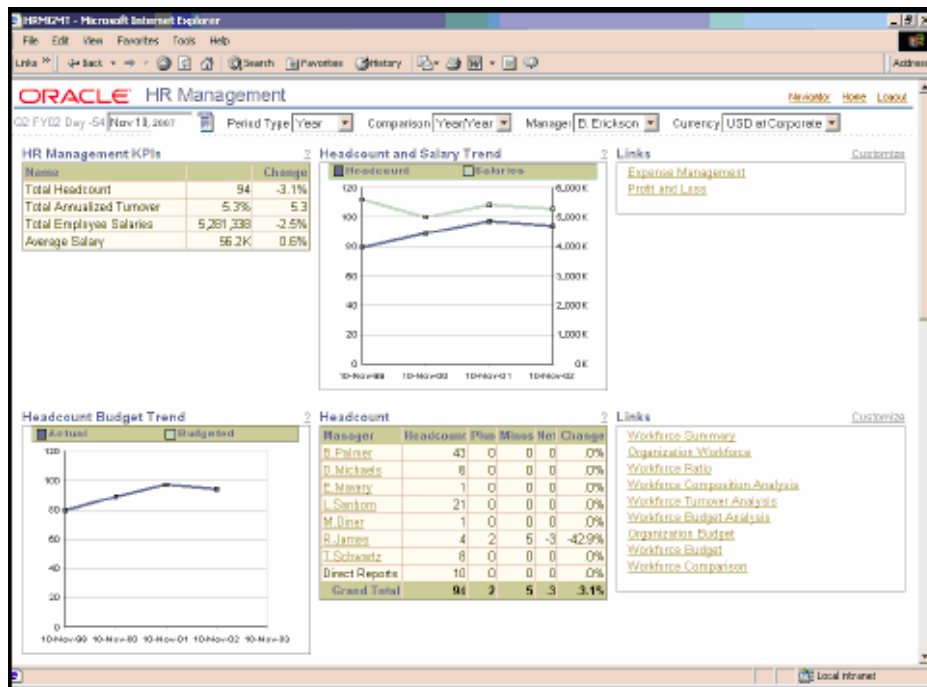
HRMGMT - Microsoft Internet Explorer

File Edit View Favorites Tools Help

Links » Back Search Favorites History

Address

ORACLE HR Management

Navigator Home Logout

Q2 FY02 Day -54 Nov 18, 2007 Period Type Year Comparison Year/Year Manager D. Erickson Currency USD at Corporate

HR Management KPIs ?

| Name | | Change |
|---|---|---|
| Total Headcount | 94 | -3.1% |
| Total Annualized Turnover | 5.3% | 5.3 |
| Total Employee Salaries | 5,281,338 | -2.5% |
| Average Salary | 56.2K | 0.6% |

Headcount and Salary Trend ?

Headcount Salaries

120 100 80 60 40 20 0

6,000K 5,000K 4,000K 3,000K 2,000K 1,000K 0K

10-Nov-99 10-Nov-00 10-Nov-01 10-Nov-02

Links Customize

Expense Management
Profit and Loss

Headcount Budget Trend ?

Actual Budgeted

120 100 80 60 40 20 0

10-Nov-99 10-Nov-00 10-Nov-01 10-Nov-02 10-Nov-03

Headcount ?

| Manager | Headcount | Plus | Minus | Net | Change |
|---|---|---|---|---|---|
| B. Palmer | 43 | 0 | 0 | 0 | 0% |
| D. Michaels | 6 | 0 | 0 | 0 | 0% |
| E. Novery | 1 | 0 | 0 | 0 | 0% |
| L. Santom | 21 | 0 | 0 | 0 | 0% |
| M. Diner | 1 | 0 | 0 | 0 | 0% |
| R. James | 4 | 2 | 5 | -3 | -42.9% |
| T. Schwartz | 8 | 0 | 0 | 0 | 0% |
| Direct Reports | 10 | 0 | 0 | 0 | 0% |
| Grand Total | 94 | 2 | 5 | 3 | 3.1% |

Links Customize

Workforce Summary
Organization Workforce
Workforce Ratio
Workforce Composition Analysis
Workforce Turnover Analysis
Workforce Budget Analysis
Organization Budget
Workforce Budget
Workforce Comparison

Local intranet